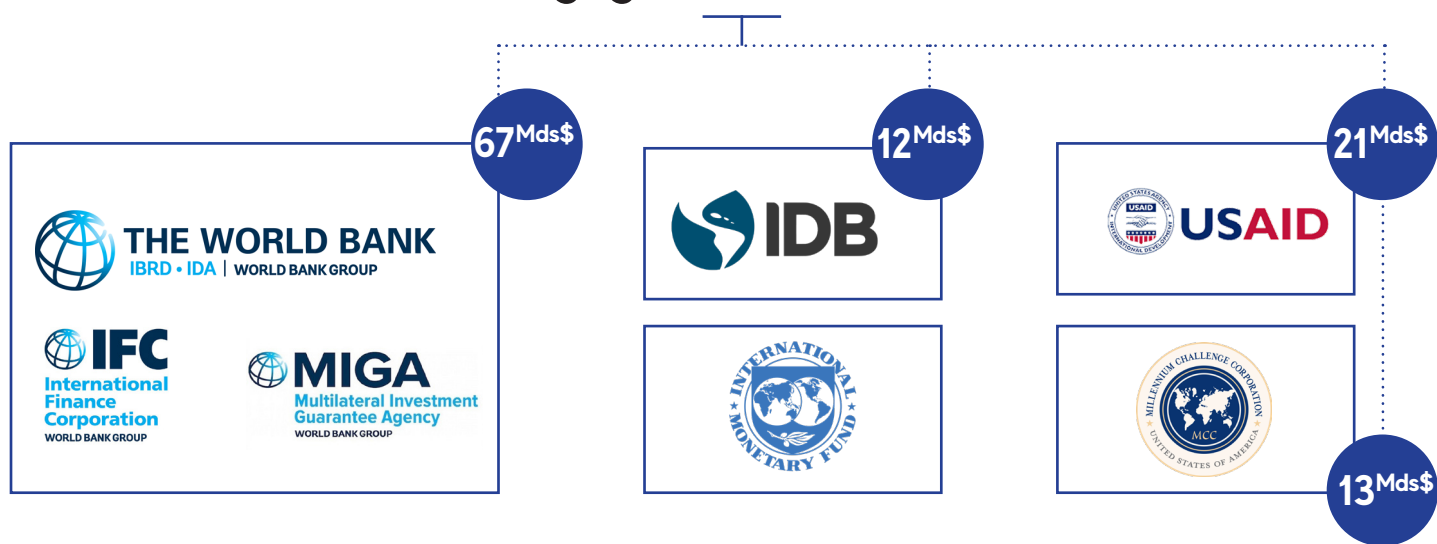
67Mds$

THE WORLD BANK
IBRD • IDA | WORLD BANK GROUP

IFC
International Finance Corporation
WORLD BANK GROUP

MIGA
Multilateral Investment Guarantee Agency
WORLD BANK GROUP

12Mds$

IDB

INTERNATIONAL MONETARY FUND

21Mds$

UNITED STATES AGENCY INTERNATIONAL DEVELOPMENT USAID

USAID

MILLENNIUM CHALLENGE CORPORATION MCC UNITED STATES OF AMERICA

13Mds$